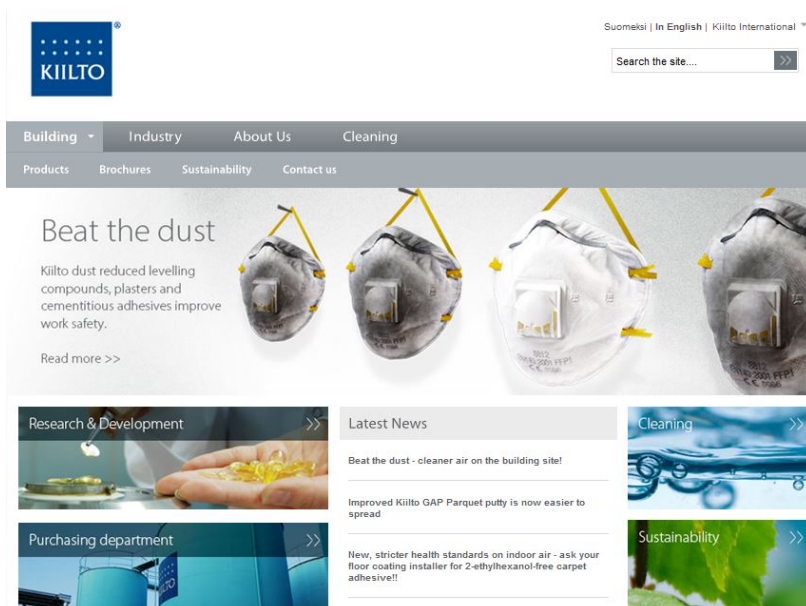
KIILTO

Suomeksi | In English | Kiilto International

Search the site....

Building Industry About Us Cleaning

Products Brochures Sustainability Contact us

Beat the dust

Kiilto dust reduced levelling compounds, plasters and cementitious adhesives improve work safety.

Read more >>

Research & Development

Latest News

Beat the dust - cleaner air on the building site!

Improved Kiilto GAP Parquet putty is now easier to spread

New, stricter health standards on indoor air - ask your floor coating installer for 2-ethylhexanol-free carpet adhesive!!

Cleaning

Purchasing department

Sustainability